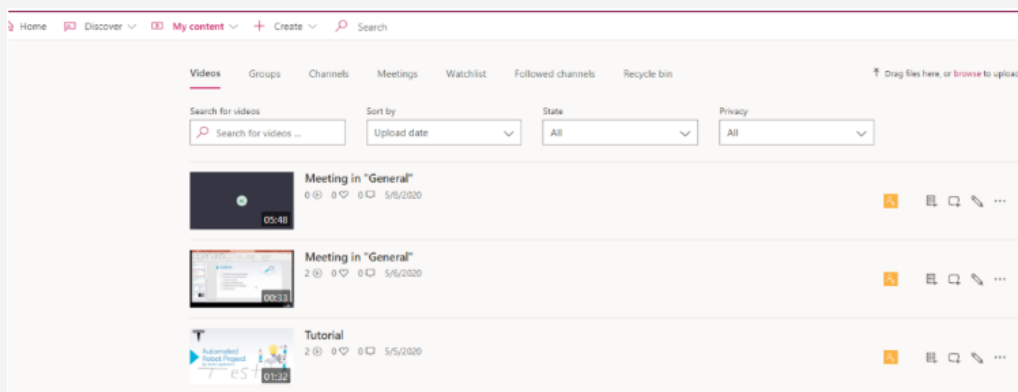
Home Discover My content Create Search

Videos Groups Channels Meetings Watchlist Followed channels Recycle bin

Drag files here, or browse to upload

Search for videos
Search for videos ...

Sort by
Upload date

State
All

Privacy
All

05:48
Meeting in "General"
0 0 0 5/8/2020

00:33
Meeting in "General"
2 0 0 5/6/2020

Automated Robot Project
01:32
Tutorial
2 0 0 5/5/2020